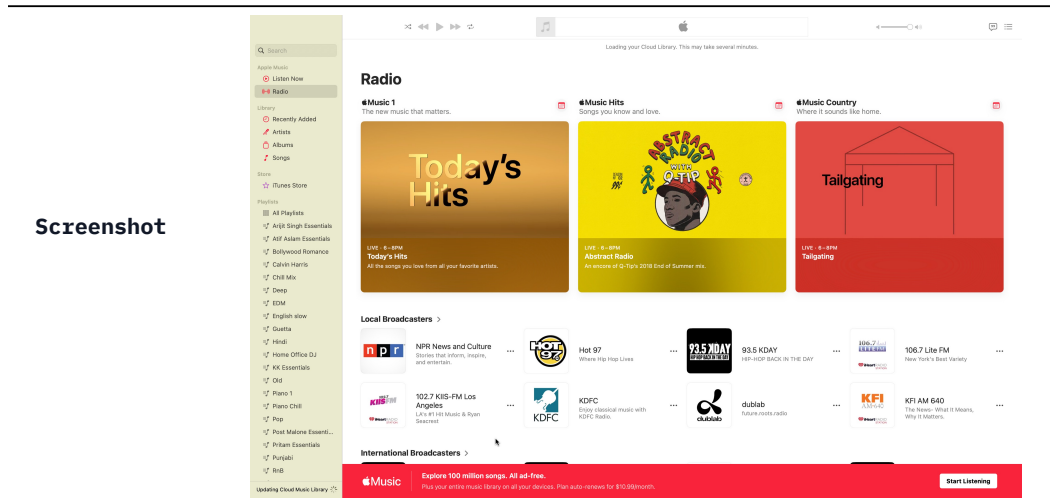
Screenshot

Search

Apple Music
Listen Now
Radio

Library
Recently Added
Artists
Albums
Songs

Store
iTunes Store

Playlists
All Playlists
Arijit Singh Essentials
Atif Aslam Essentials
Bollywood Romance
Calvin Harris
Chill Mix
Deep
EDM
English slow
Guetta
Hindi
Home Office DJ
KK Essentials
Old
Piano 1
Piano Chill
Pop
Post Malone Essenti...
Pritam Essentials
Punjabi
RnB

Updating Cloud Music Library

Loading your Cloud Library. This may take several minutes.

Radio

Music 1
The new music that matters.

Music Hits
Songs you know and love.

Music Country
Where it sounds like home.

Today's Hits

ABSTRACT RADIO WITH Q-TIP

Tailgating

LIVE · 6 – 8PM
Today's Hits
All the songs you love from all your favorite artists.

LIVE · 6 – 8PM
Abstract Radio
An encore of Q-Tip's 2018 End of Summer mix.

LIVE · 6 – 8PM
Tailgating

Local Broadcasters >

npr
NPR News and Culture
Stories that inform, inspire, and entertain.

HOT 97
Hot 97
Where Hip Hop Lives

93.5 KDAY
HIP-HOP BACK IN THE DAY
93.5 KDAY
HIP-HOP BACK IN THE DAY

106.7 Lite FM
New York's Best Variety

KIIS FM
102.7 KIIS-FM Los Angeles
LA's #1 Hit Music & Ryan Seacrest

KDFC
KDFC
Enjoy classical music with KDFC Radio.

dublab
dublab
future.roots.radio

KFI AM 640
KFI AM 640
The News- What It Means, Why It Matters.

International Broadcasters >

Music
Explore 100 million songs. All ad-free.
Plus your entire music library on all your devices. Plan auto-renews for $10.99/month.
Start Listening